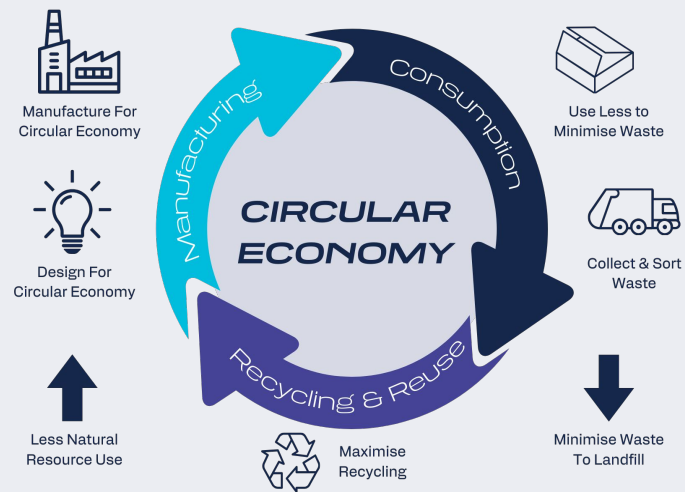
Manufacture For Circular Economy

Design For Circular Economy

Less Natural Resource Use

Manufacturing

Consumption

CIRCULAR ECONOMY

Recycling & Reuse

Use Less to Minimise Waste

Collect & Sort Waste

Minimise Waste To Landfill

Maximise Recycling